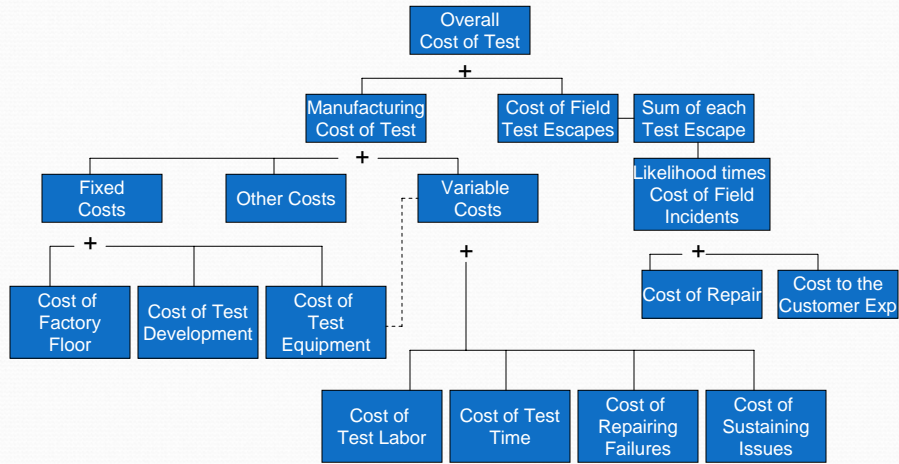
Overall Cost of Test

+

Manufacturing Cost of Test

Cost of Field Test Escapes

Sum of each Test Escape

+

Fixed Costs

Other Costs

Variable Costs

Likelihood times Cost of Field Incidents

+

+

+

Cost of Factory Floor

Cost of Test Development

Cost of Test Equipment

Cost of Repair

Cost to the Customer Exp

Cost of Test Labor

Cost of Test Time

Cost of Repairing Failures

Cost of Sustaining Issues